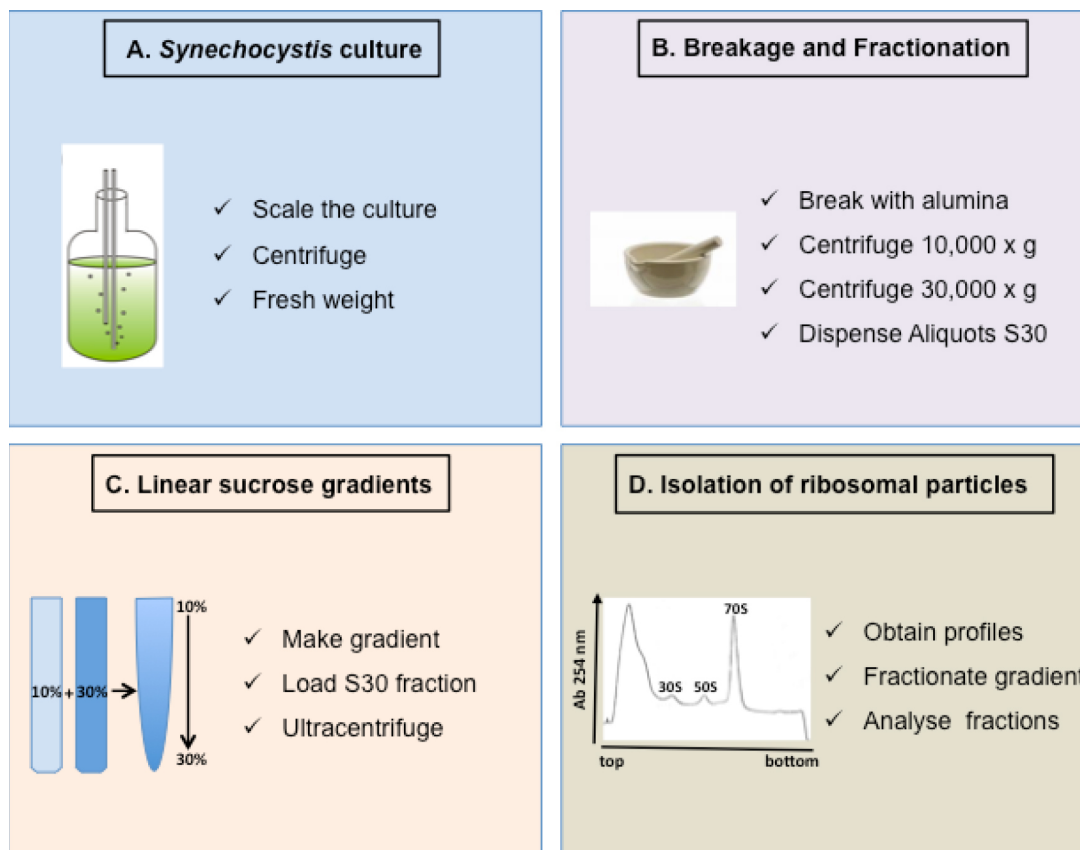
A. *Synechocystis* culture

✓ Scale the culture
✓ Centrifuge
✓ Fresh weight

B. Breakage and Fractionation

✓ Break with alumina
✓ Centrifuge 10,000 x g
✓ Centrifuge 30,000 x g
✓ Dispense Aliquots S30

C. Linear sucrose gradients

10% + 30% →
10%
30%

✓ Make gradient
✓ Load S30 fraction
✓ Ultracentrifuge

D. Isolation of ribosomal particles

Ab 254 nm
70S
30S
50S
top
bottom

✓ Obtain profiles
✓ Fractionate gradient
✓ Analyse fractions